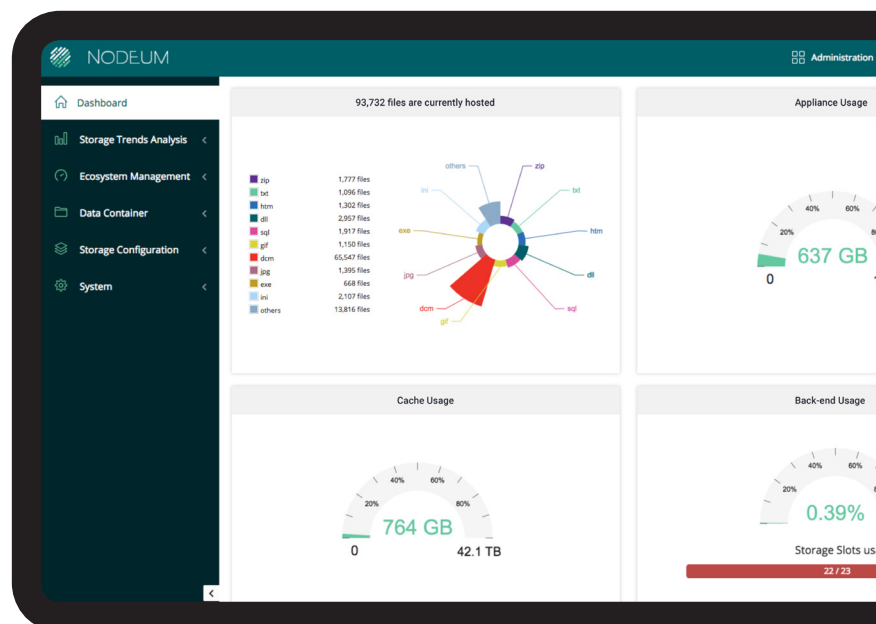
NODEUM

Administration

Dashboard

Storage Trends Analysis

Ecosystem Management

Data Container

Storage Configuration

System

93,732 files are currently hosted

| | |
|---|---|
| zip | 1,777 files |
| txt | 1,096 files |
| htm | 1,302 files |
| dll | 2,957 files |
| sql | 1,917 files |
| gif | 1,150 files |
| dcm | 65,547 files |
| jpg | 1,395 files |
| exe | 668 files |
| ini | 2,107 files |
| others | 13,816 files |

others
zip
ini
txt
exe
htm
jpg
dll
dcm
sql
gif

Appliance Usage

20%
40%
60%
637 GB
0

Cache Usage

20%
40%
60%
80%
764 GB
0
42.1 TB

Back-end Usage

20%
40%
60%
0.39%
Storage Slots us
22 / 23